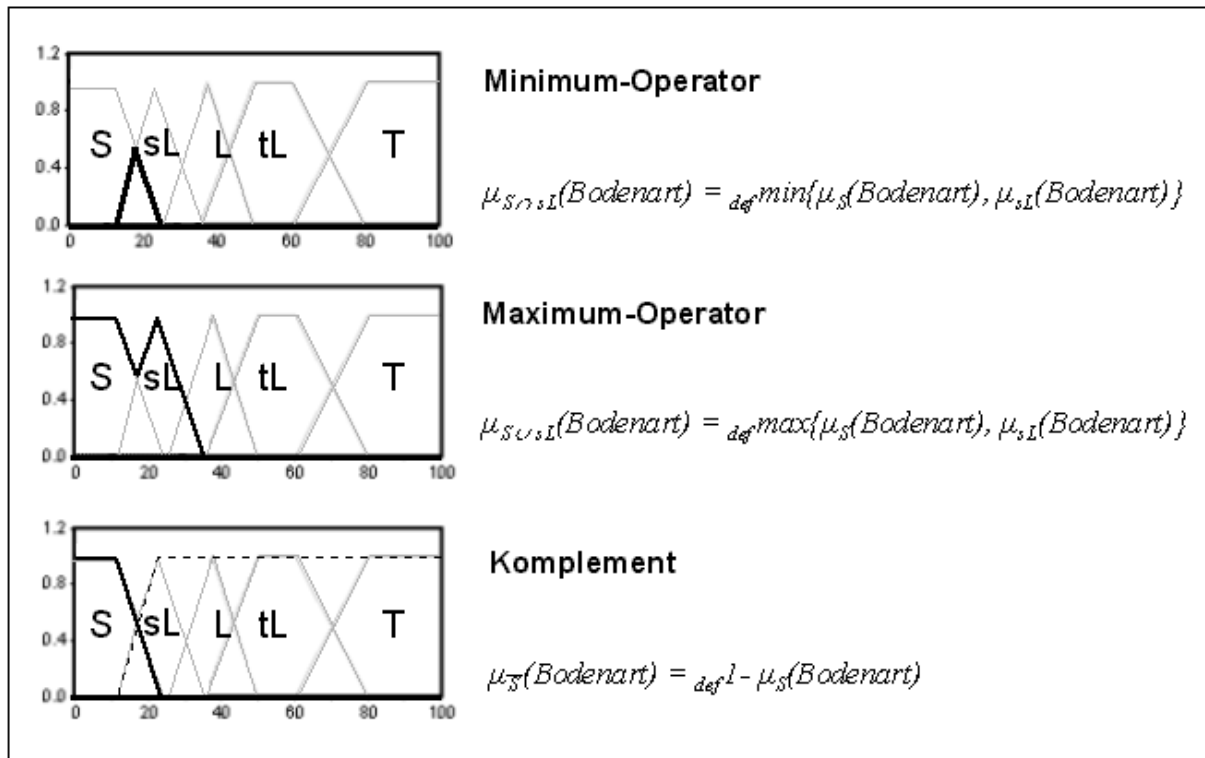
1.2
0.8
0.4
0.0
0
20
40
60
80
100
S sL L tL T

**Minimum-Operator**

$\mu_{S \cap sL}(Bodenart) =_{def} min\{\mu_S(Bodenart), \mu_{sL}(Bodenart)\}$

1.2
0.8
0.4
0.0
0
20
40
60
80
100
S sL L tL T

**Maximum-Operator**

$\mu_{S \cup sL}(Bodenart) =_{def} max\{\mu_S(Bodenart), \mu_{sL}(Bodenart)\}$

1.2
0.8
0.4
0.0
0
20
40
60
80
100
S sL L tL T

**Komplement**

$\mu_{\overline{S}}(Bodenart) =_{def} 1 - \mu_S(Bodenart)$